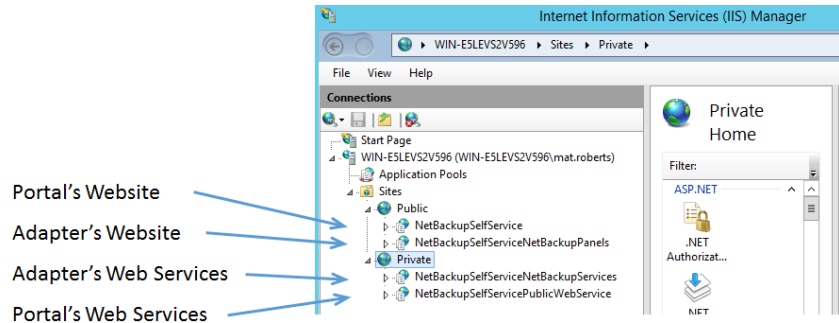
Internet Information Services (IIS) Manager

WIN-E5LEVS2V596 ▸ Sites ▸ Private ▸

File View Help

Connections

Start Page
WIN-E5LEVS2V596 (WIN-E5LEVS2V596\mat.roberts)
Application Pools
Sites
Public
NetBackupSelfService
NetBackupSelfServiceNetBackupPanels
Private
NetBackupSelfServiceNetBackupServices
NetBackupSelfServicePublicWebService

Private Home

Filter:

ASP.NET

.NET Authorizat...

.NET

Portal's Website

Adapter's Website

Adapter's Web Services

Portal's Web Services